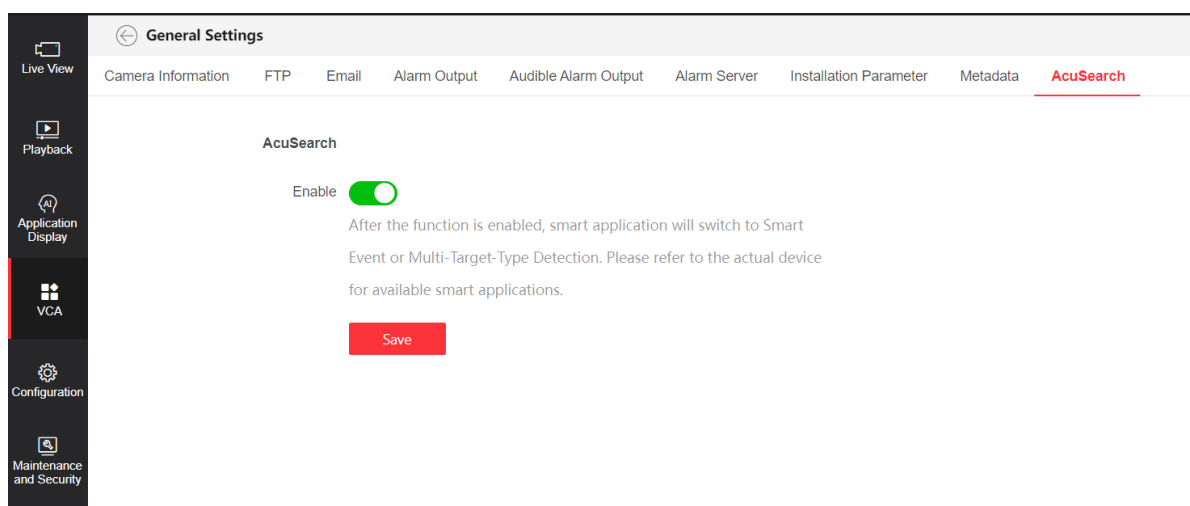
Live View

Playback

AI
Application Display

VCA

Configuration

Maintenance and Security

General Settings

Camera Information FTP Email Alarm Output Audible Alarm Output Alarm Server Installation Parameter Metadata AcuSearch

AcuSearch

Enable

After the function is enabled, smart application will switch to Smart Event or Multi-Target-Type Detection. Please refer to the actual device for available smart applications.

Save